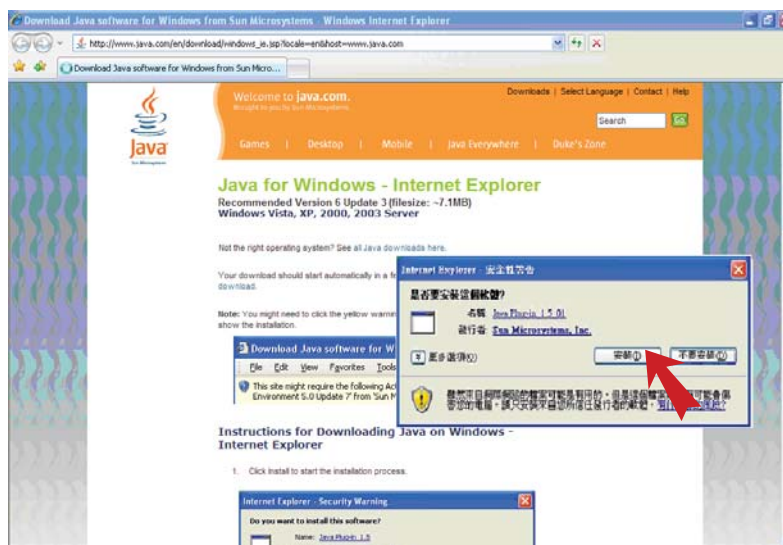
Download Java software for Windows from Sun Microsystems - Windows Internet Explorer

http://www.java.com/en/download/windows_ie.jsp?locale=en&host=www.java.com

Download Java software for Windows from Sun Micro...

Java

Welcome to java.com.

Downloads | Select Language | Contact | Help

Search

Games | Desktop | Mobile | Java Everywhere | Duke's Zone

Java for Windows - Internet Explorer

Recommended Version 6 Update 3 (filesize: ~7.1MB)
Windows Vista, XP, 2000, 2003 Server

Not the right operating system? See all Java downloads here.

Your download should start automatically in a fe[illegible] download.

Note: You might need to click the yellow warni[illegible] show the installation.

Download Java software for W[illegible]

File Edit View Favorites Tools

This site might require the following Ac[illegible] Environment 5.0 Update 7' from 'Sun M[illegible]

Instructions for Downloading Java on Windows - Internet Explorer

1. Click install to start the installation process.

Internet Explorer - Security Warning

Do you want to install this software?

Name: Java Plug-in 1.5

Internet Explorer - 安全性警告

是否要安裝這個軟體?

名稱: Java Plug-in 1.5.0

發行者: Sun Microsystems, Inc.

更多選項(O)

安裝(I)

不要安裝(D)

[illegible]